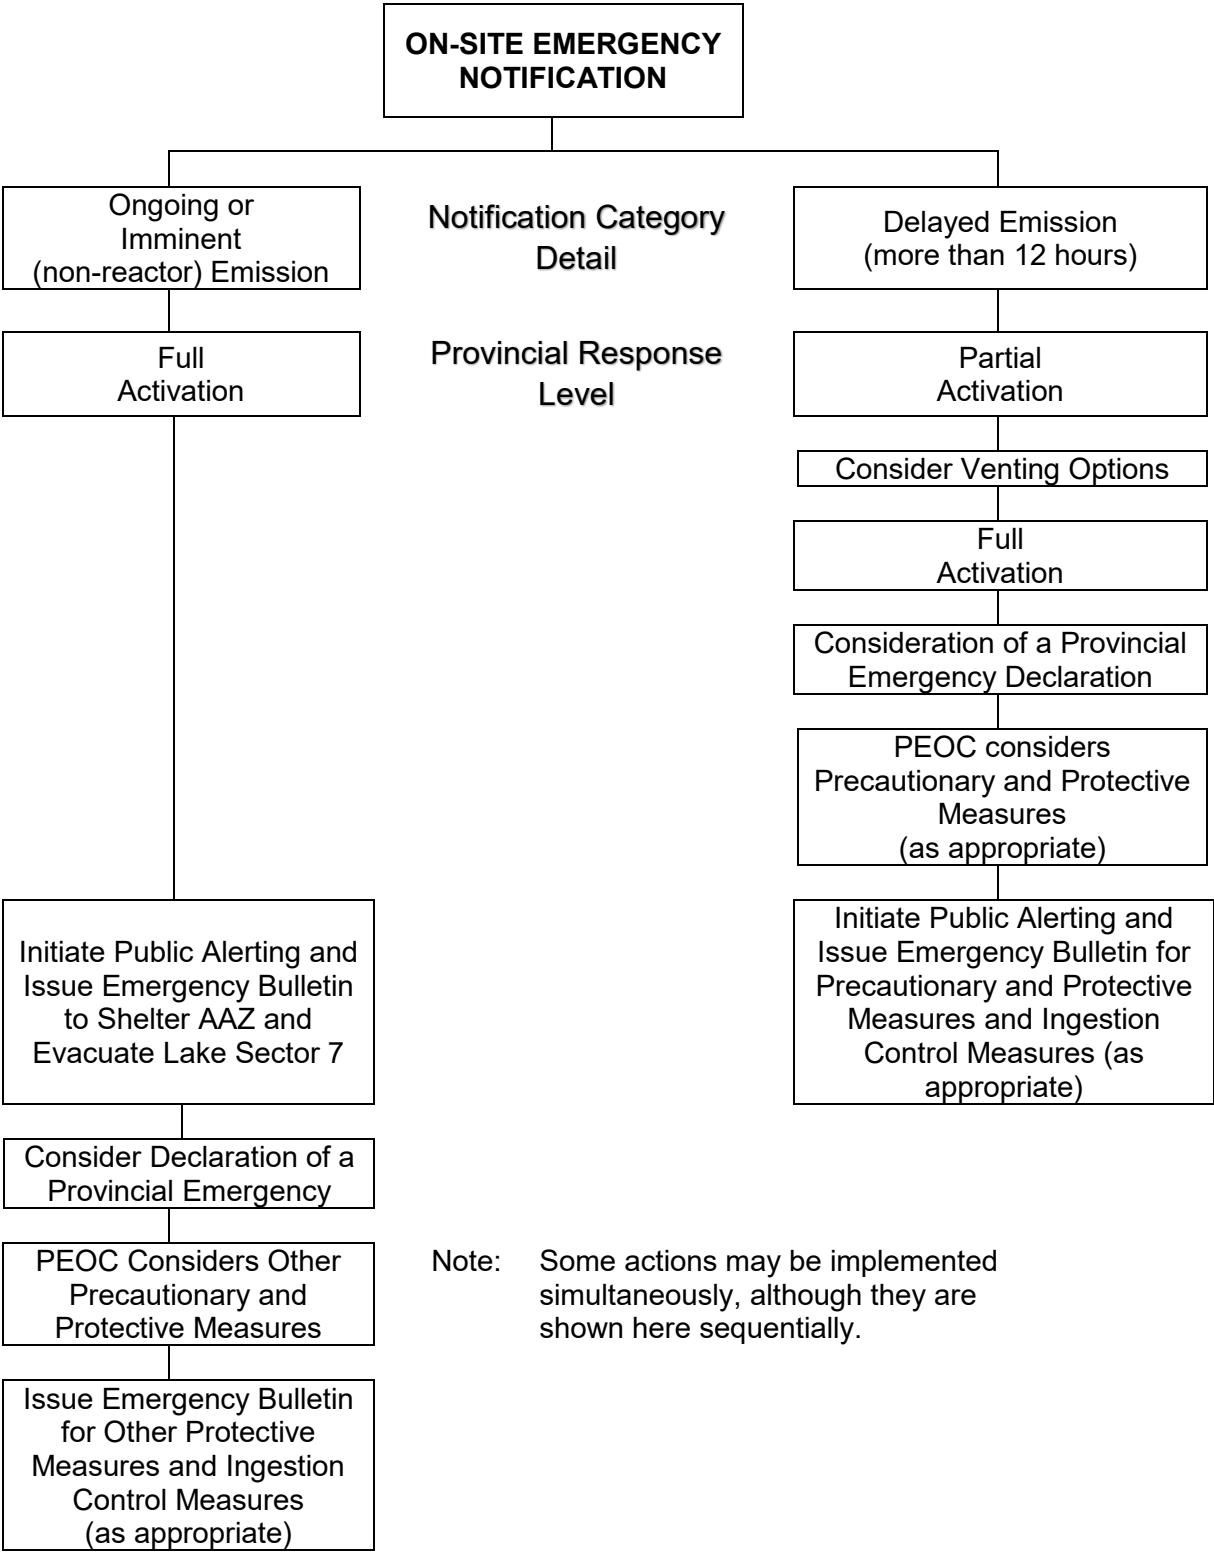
ON-SITE EMERGENCY NOTIFICATION

Ongoing or Imminent (non-reactor) Emission

Notification Category Detail

Delayed Emission (more than 12 hours)

Full Activation

Provincial Response Level

Partial Activation

Consider Venting Options

Full Activation

Consideration of a Provincial Emergency Declaration

PEOC considers Precautionary and Protective Measures (as appropriate)

Initiate Public Alerting and Issue Emergency Bulletin to Shelter AAZ and Evacuate Lake Sector 7

Initiate Public Alerting and Issue Emergency Bulletin for Precautionary and Protective Measures and Ingestion Control Measures (as appropriate)

Consider Declaration of a Provincial Emergency

PEOC Considers Other Precautionary and Protective Measures

Note: Some actions may be implemented simultaneously, although they are shown here sequentially.

Issue Emergency Bulletin for Other Protective Measures and Ingestion Control Measures (as appropriate)